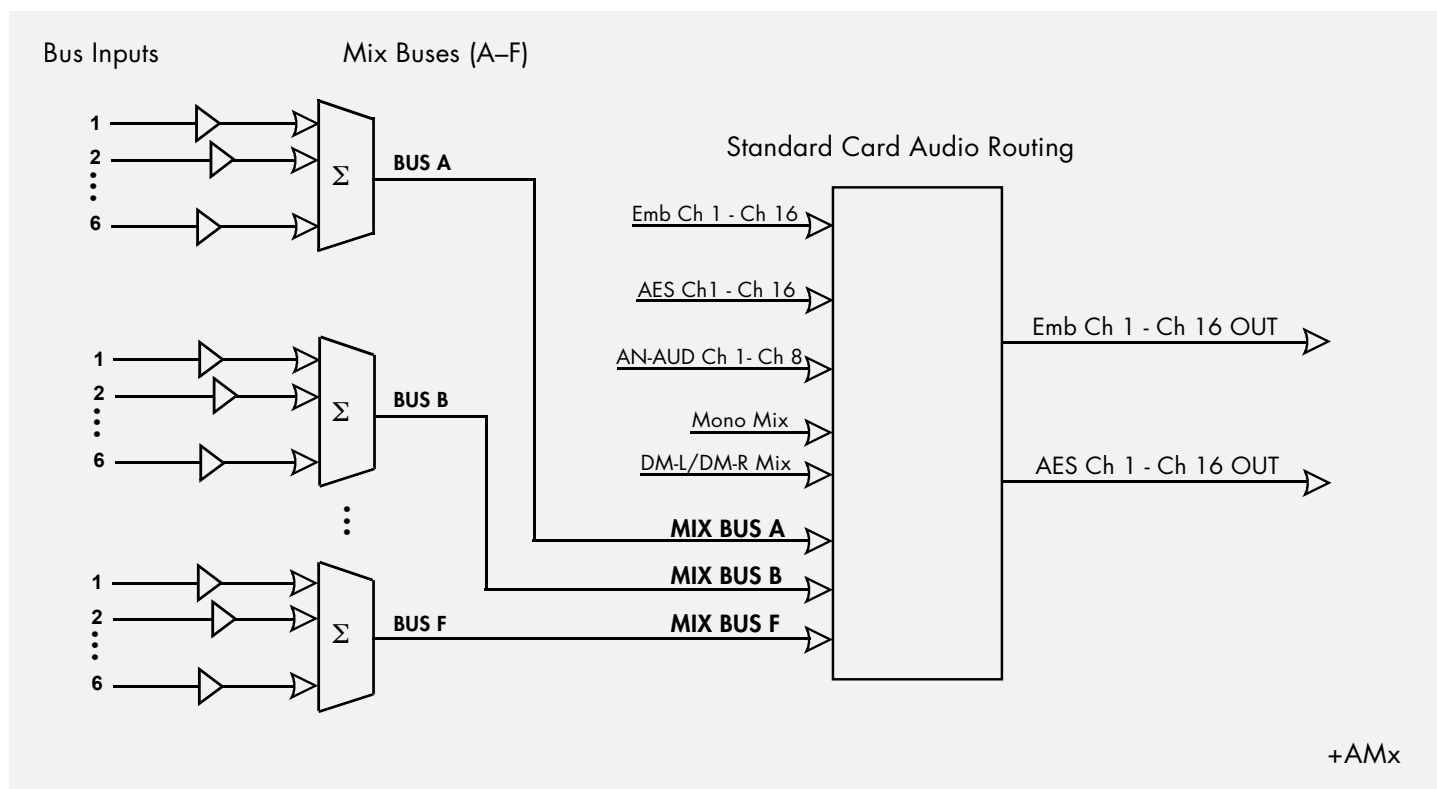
Bus Inputs

Mix Buses (A–F)

1
2
6

$\Sigma$

BUS A

1
2
6

$\Sigma$

BUS B

1
2
6

$\Sigma$

BUS F

Standard Card Audio Routing

Emb Ch 1 - Ch 16

AES Ch1 - Ch 16

AN-AUD Ch 1- Ch 8

Mono Mix

DM-L/DM-R Mix

MIX BUS A

MIX BUS B

MIX BUS F

Emb Ch 1 - Ch 16 OUT

AES Ch 1 - Ch 16 OUT

+AMx